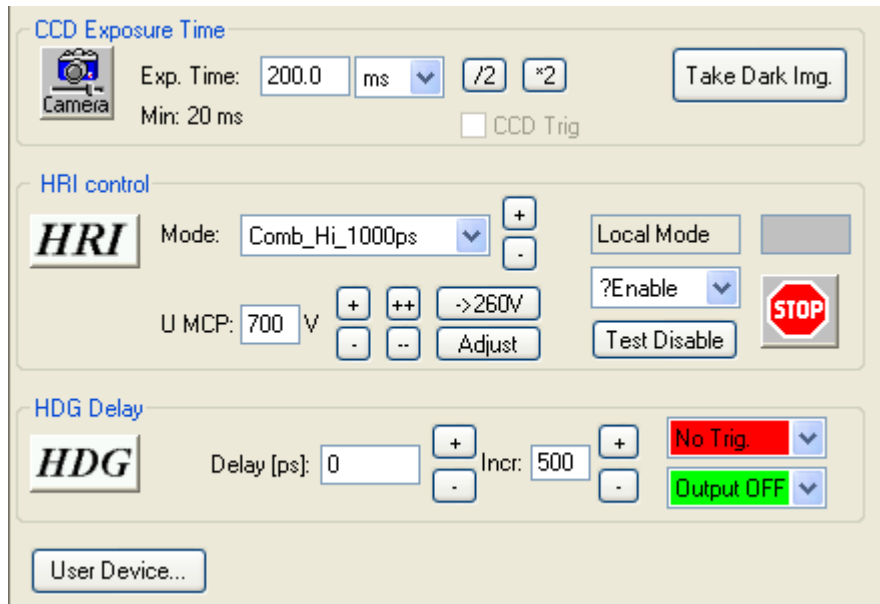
CCD Exposure Time

Camera

Exp. Time: 200.0 ms /2 *2

Take Dark Img.

Min: 20 ms

CCD Trig

HRI control

HRI

Mode: Comb_Hi_1000ps

+

-

Local Mode

?Enable

STOP

U MCP: 700 V

+ ++ ->260V

- -- Adjust

Test Disable

HDG Delay

HDG

Delay [ps]: 0

+

-

Incr: 500

+

-

No Trig.

Output OFF

User Device...